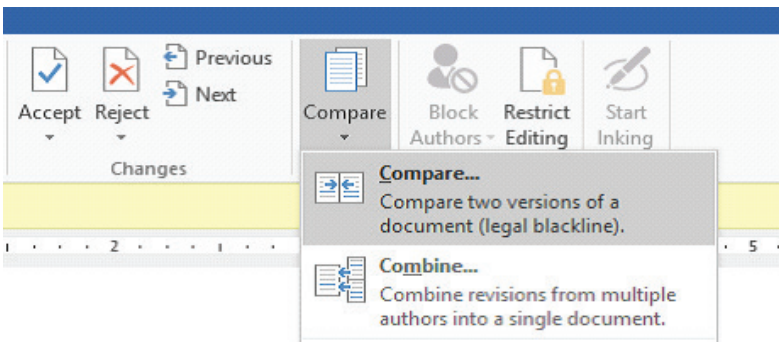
Accept
Reject
Previous
Next
Changes
Compare
Block Authors
Restrict Editing
Start Inking

Compare...
Compare two versions of a document (legal blackline).

Combine...
Combine revisions from multiple authors into a single document.

2
5